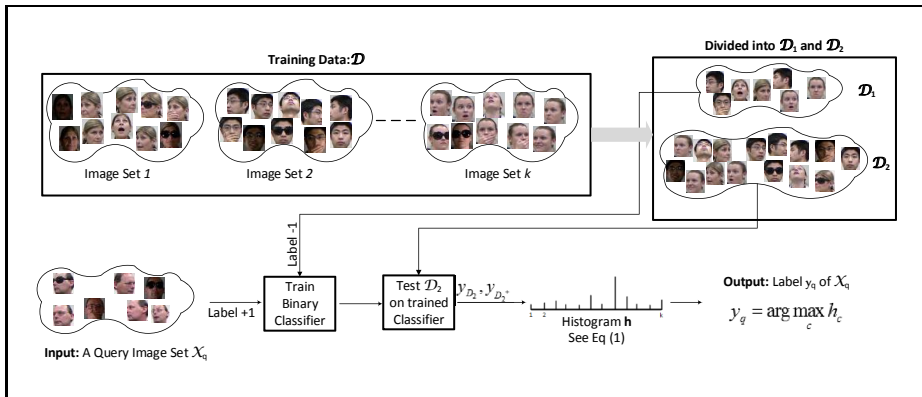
Training Data: $\mathcal{D}$

Image Set *1*

Image Set *2*

Image Set *k*

Divided into $\mathcal{D}_1$ and $\mathcal{D}_2$

$\mathcal{D}_1$

$\mathcal{D}_2$

Label -1

Label +1

Train Binary Classifier

Test $\mathcal{D}_2$ on trained Classifier

$y_{\mathcal{D}_2}, y_{\mathcal{D}_2^+}$

1 2 k

Histogram **h**
See Eq (1)

**Output:** Label $y_q$ of $\mathcal{X}_q$

$y_q = \arg\max_c h_c$

**Input:** A Query Image Set $\mathcal{X}_q$